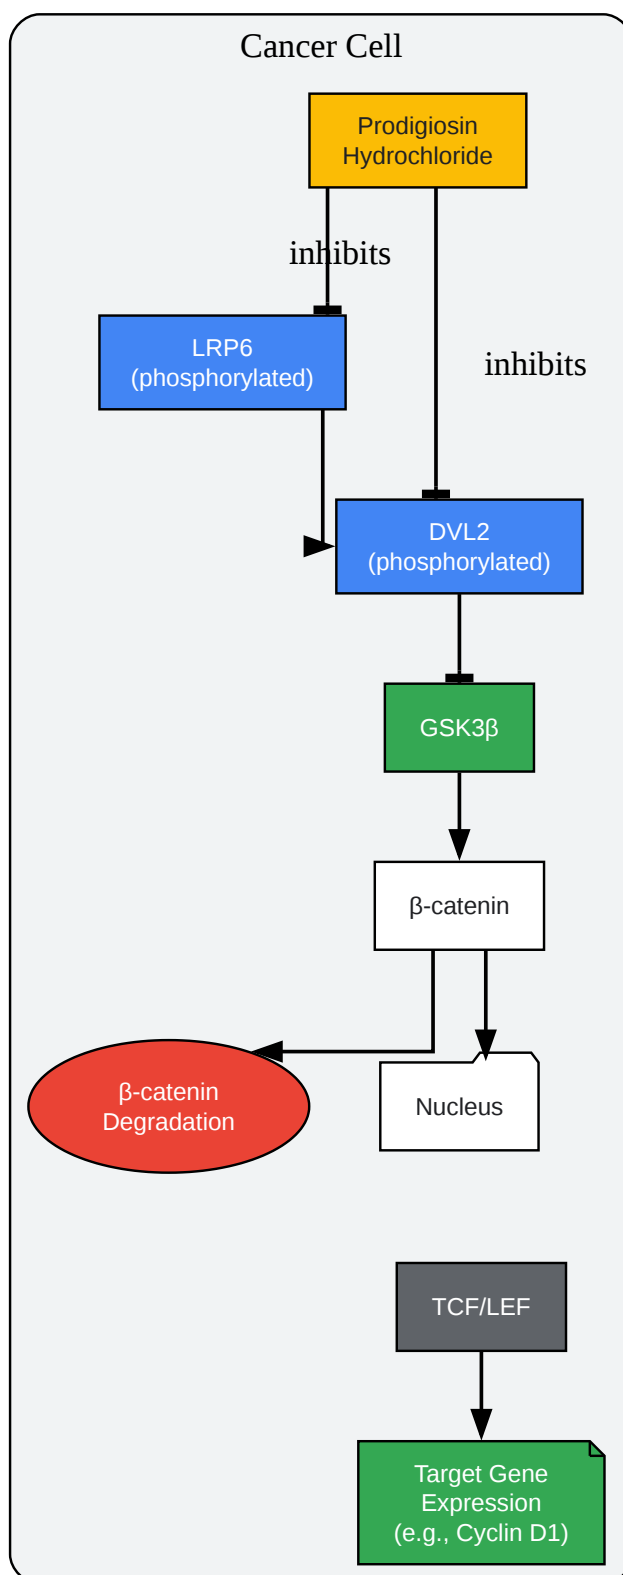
Cancer Cell

Prodigiosin Hydrochloride

inhibits

LRP6 (phosphorylated)

inhibits

DVL2 (phosphorylated)

GSK3β

β-catenin

β-catenin Degradation

Nucleus

TCF/LEF

Target Gene Expression (e.g., Cyclin D1)